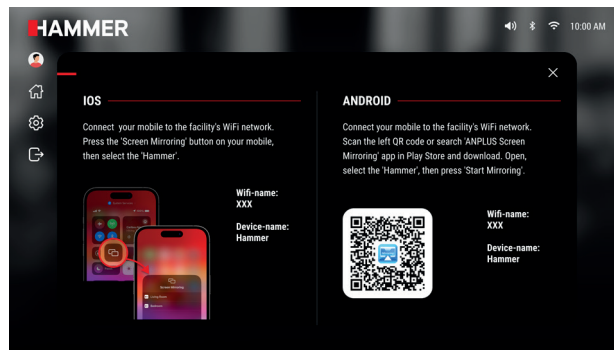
HAMMER

10:00 AM

×

IOS

Connect your mobile to the facility's WiFi network. Press the 'Screen Mirroring' button on your mobile, then select the 'Hammer'.

Screen Mirroring

Wifi-name:
XXX

Device-name:
Hammer

ANDROID

Connect your mobile to the facility's WiFi network. Scan the left QR code or search 'ANPLUS Screen Mirroring' app in Play Store and download. Open, select the 'Hammer', then press 'Start Mirroring'.

Wifi-name:
XXX

Device-name:
Hammer